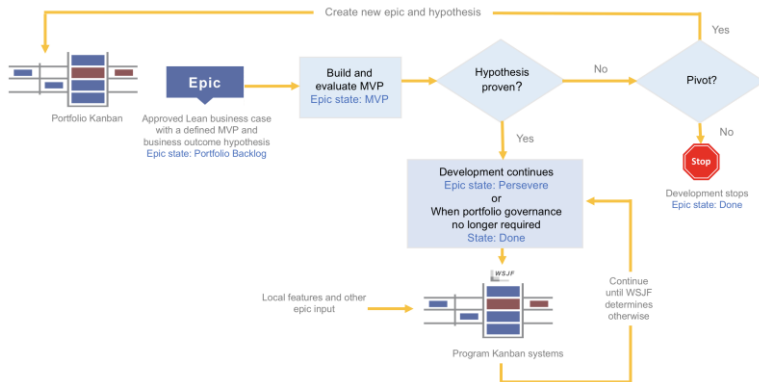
Create new epic and hypothesis

Yes

Portfolio Kanban

Epic

Approved Lean business case with a defined MVP and business outcome hypothesis
Epic state: Portfolio Backlog

Build and evaluate MVP
Epic state: MVP

Hypothesis proven?

No

Pivot?

No

Yes

Stop

Development stops
Epic state: Done

Development continues
Epic state: Persevere
or
When portfolio governance no longer required
State: Done

WSJF

Local features and other epic input

Continue until WSJF determines otherwise

Program Kanban systems